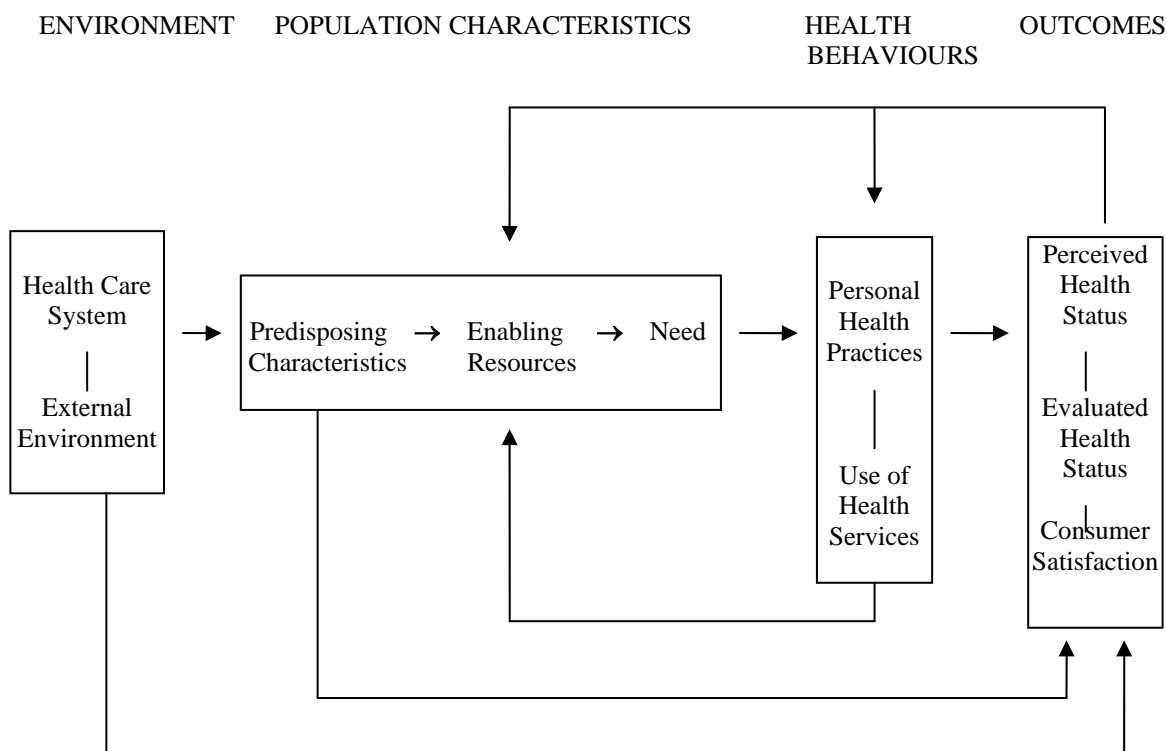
ENVIRONMENT POPULATION CHARACTERISTICS HEALTH BEHAVIOURS OUTCOMES

Health Care System

External Environment

Predisposing Characteristics → Enabling Resources → Need

Personal Health Practices

Use of Health Services

Perceived Health Status

Evaluated Health Status

Consumer Satisfaction